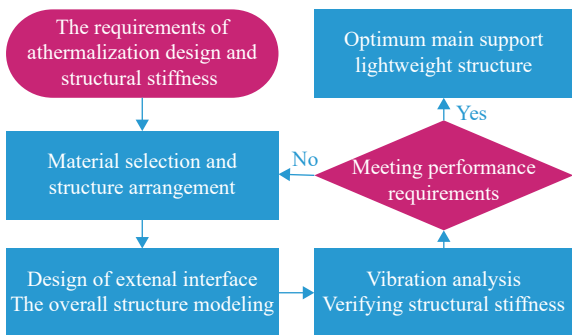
The requirements of athermalization design and structural stiffness

Material selection and structure arrangement

Design of extenal interface
The overall structure modeling

Vibration analysis
Verifying structural stiffness

Meeting performance requirements

No

Yes

Optimum main support lightweight structure